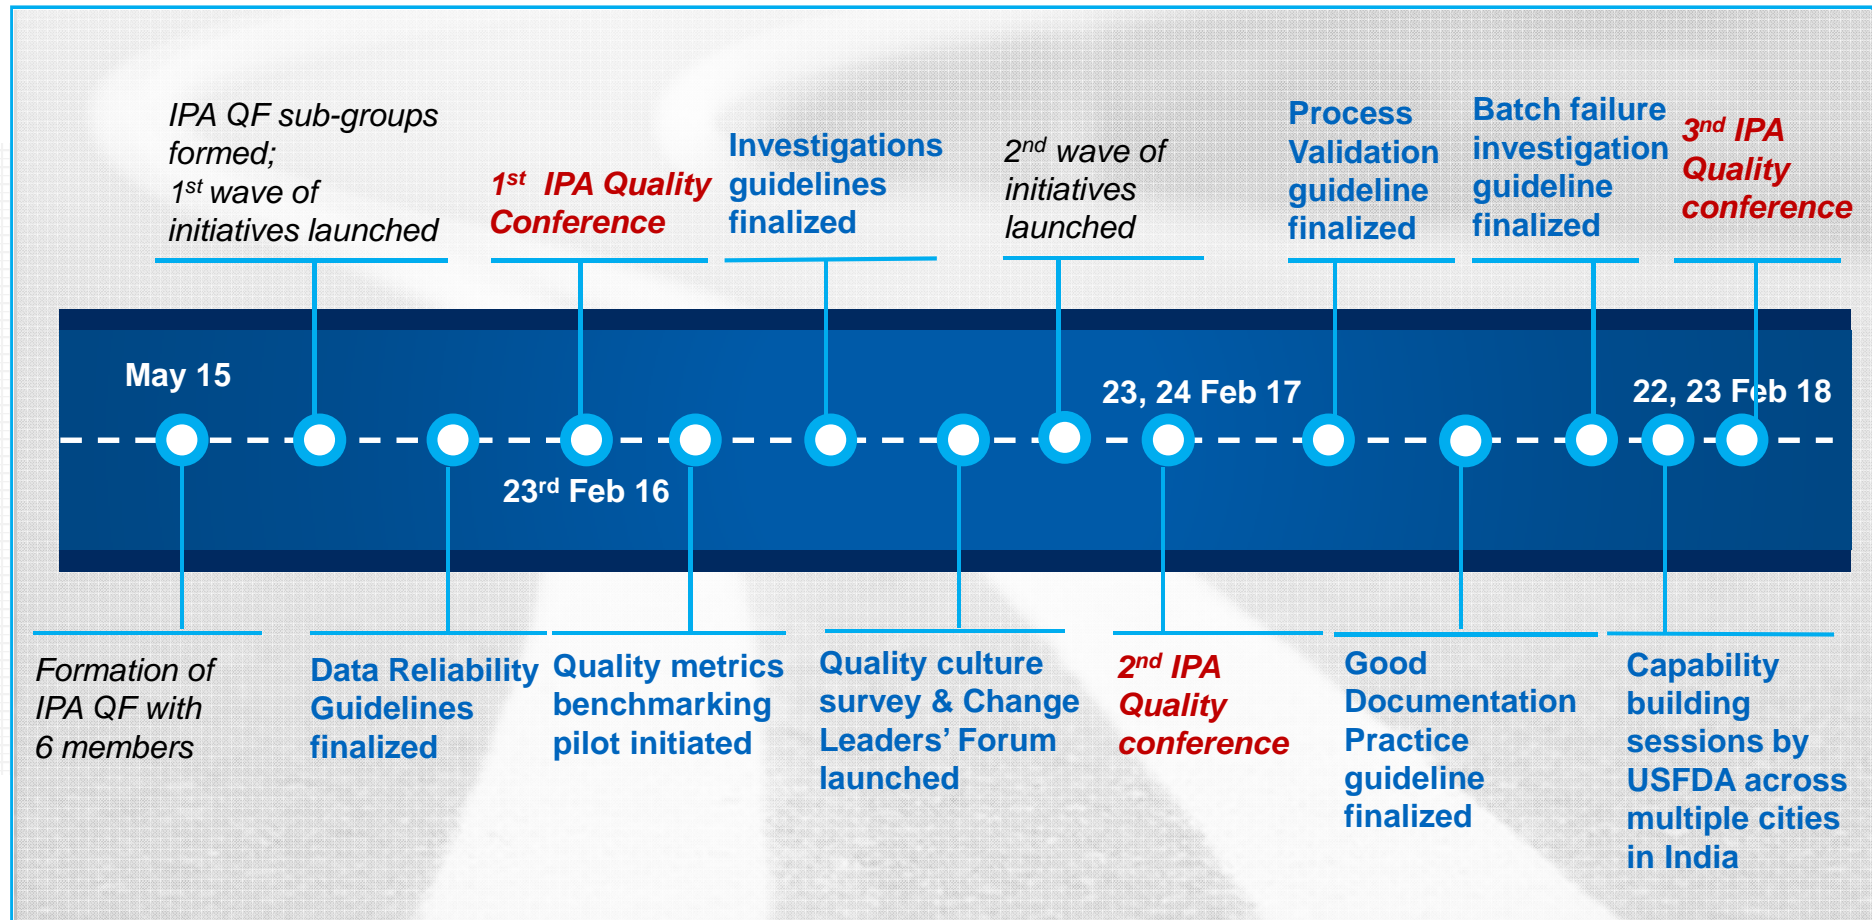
IPA QF sub-groups formed;
$1^{st}$ wave of initiatives launched

$1^{st}$ IPA Quality Conference

Investigations guidelines finalized

$2^{nd}$ wave of initiatives launched

Process Validation guideline finalized

Batch failure investigation guideline finalized

$3^{rd}$ IPA Quality conference

May 15

$23^{rd}$ Feb 16

23, 24 Feb 17

22, 23 Feb 18

Formation of IPA QF with 6 members

Data Reliability Guidelines finalized

Quality metrics benchmarking pilot initiated

Quality culture survey & Change Leaders' Forum launched

$2^{nd}$ IPA Quality conference

Good Documentation Practice guideline finalized

Capability building sessions by USFDA across multiple cities in India